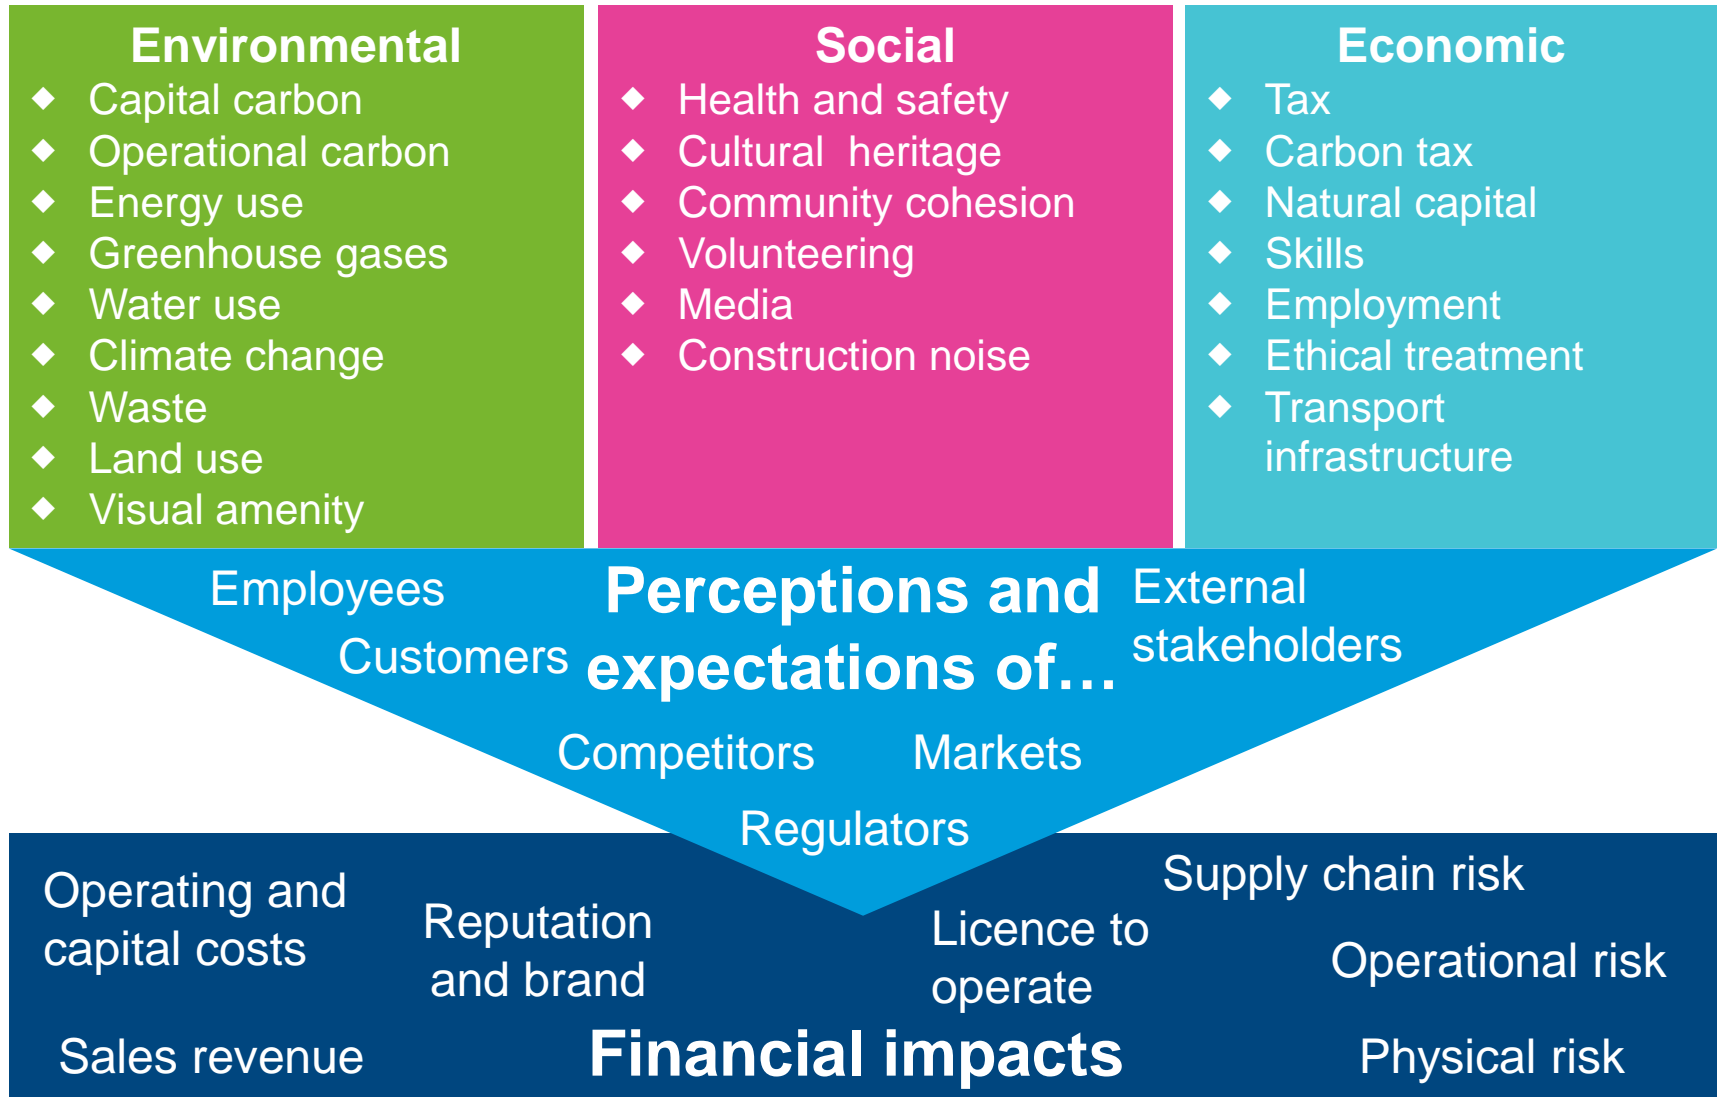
Environmental
- Capital carbon
- Operational carbon
- Energy use
- Greenhouse gases
- Water use
- Climate change
- Waste
- Land use
- Visual amenity

Social
- Health and safety
- Cultural heritage
- Community cohesion
- Volunteering
- Media
- Construction noise

Economic
- Tax
- Carbon tax
- Natural capital
- Skills
- Employment
- Ethical treatment
- Transport infrastructure

Employees

Perceptions and expectations of…

External stakeholders

Customers

Competitors

Markets

Regulators

Operating and capital costs

Reputation and brand

Licence to operate

Supply chain risk

Operational risk

Sales revenue

Financial impacts

Physical risk